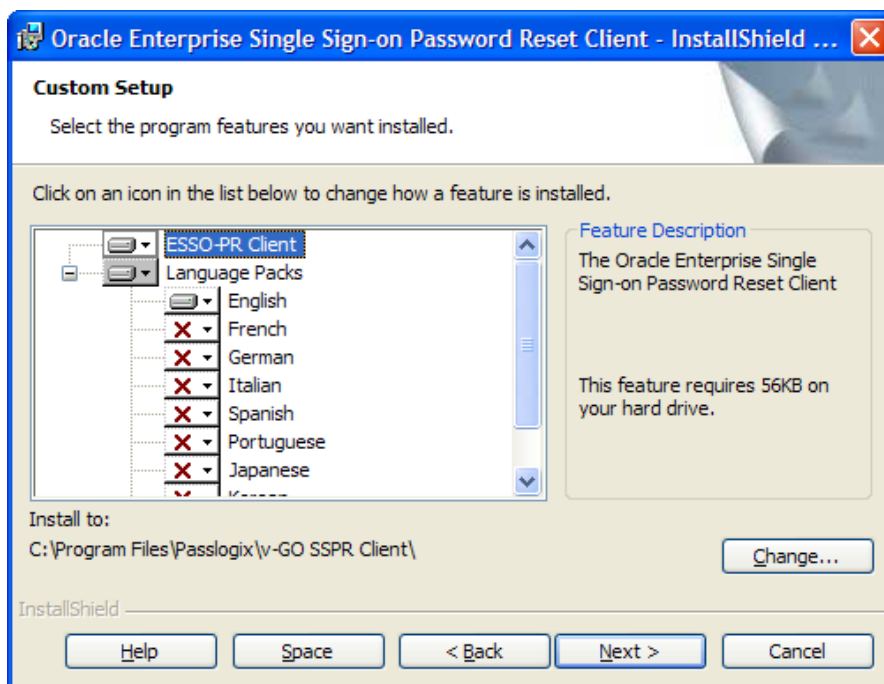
Oracle Enterprise Single Sign-on Password Reset Client - InstallShield ...

Custom Setup

Select the program features you want installed.

Click on an icon in the list below to change how a feature is installed.

ESSO-PR Client
Language Packs
English
French
German
Italian
Spanish
Portuguese
Japanese
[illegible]

Feature Description

The Oracle Enterprise Single Sign-on Password Reset Client

This feature requires 56KB on your hard drive.

Install to:

C:\Program Files\Passlogix\v-GO SSPR Client\

Change...

InstallShield

Help
Space
< Back
Next >
Cancel